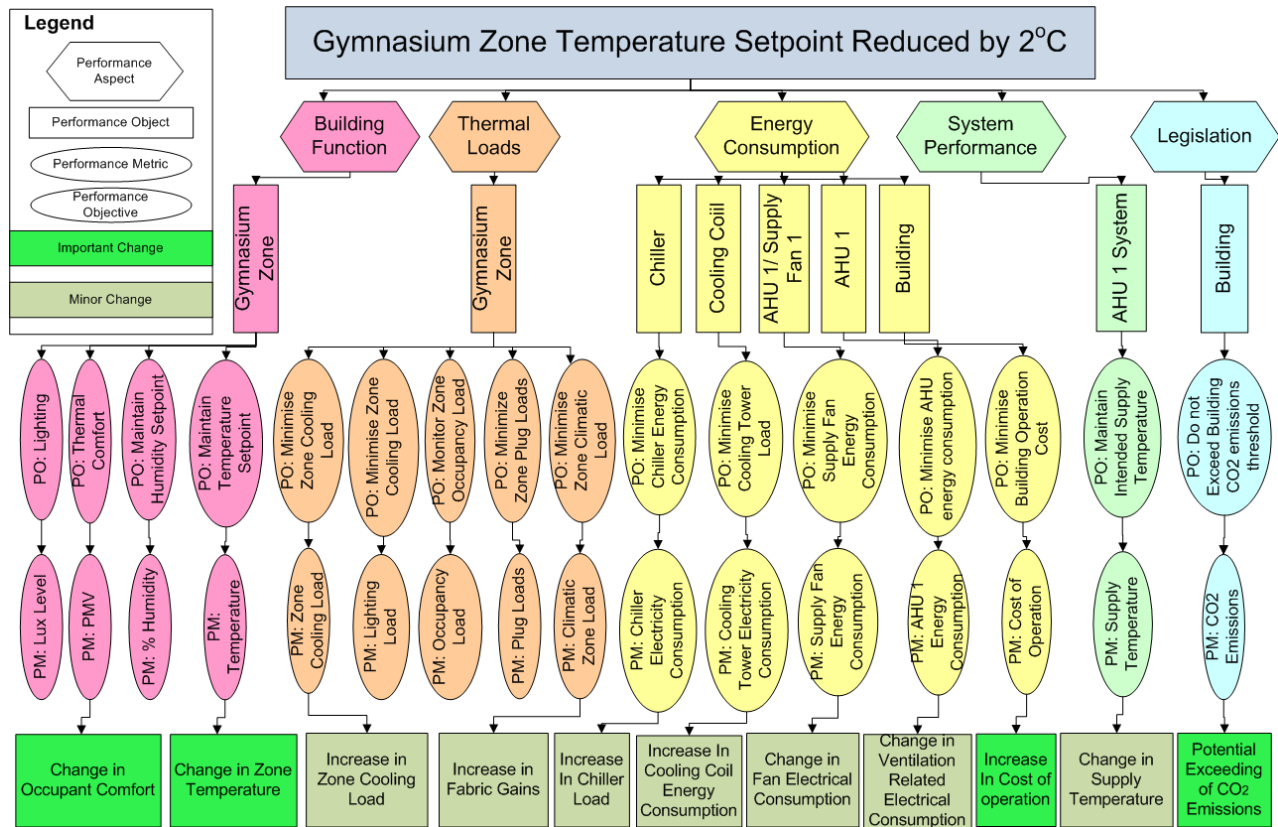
Legend

Performance Aspect

Performance Object

Performance Metric

Performance Objective

Important Change

Minor Change

Gymnasium Zone Temperature Setpoint Reduced by $2^oC$

Building Function

Thermal Loads

Energy Consumption

System Performance

Legislation

Gymnasium Zone

Gymnasium Zone

Chiller

Cooling Coil

AHU 1/ Supply Fan 1

AHU 1

Building

AHU 1 System

Building

PO: Lighting

PO: Thermal Comfort

PO: Maintain Humidity Setpoint

PO: Maintain Temperature Setpoint

PO: Minimise Zone Cooling Load

PO: Minimise Zone Cooling Load

PO: Monitor Zone Occupancy Load

PO: Minimize Zone Plug Loads

PO: Minimize Zone Climatic Load

PO: Minimise Chiller Energy Consumption

PO: Minimise Cooling Tower Load

PO: Minimise Supply Fan Energy Consumption

PO: Minimise AHU energy consumption

PO: Minimise Building Operation Cost

PO: Maintain Intended Supply Temperature

PO: Do not Exceed Building CO2 emissions threshold

PM: Lux Level

PM: PMV

PM: % Humidity

PM: Temperature

PM: Zone Cooling Load

PM: Lighting Load

PM: Occupancy Load

PM: Plug Loads

PM: Climatic Zone Load

PM: Chiller Electricity Consumption

PM: Cooling Tower Electricity Consumption

PM: Supply Fan Energy Consumption

PM: AHU 1 Energy Consumption

PM: Cost of Operation

PM: Supply Temperature

PM: CO2 Emissions

Change in Occupant Comfort

Change in Zone Temperature

Increase in Zone Cooling Load

Increase in Fabric Gains

Increase In Chiller Load

Increase In Cooling Coil Energy Consumption

Change in Fan Electrical Consumption

Change in Ventilation Related Electrical Consumption

Increase In Cost of operation

Change in Supply Temperature

Potential Exceeding of $CO_2$ Emissions